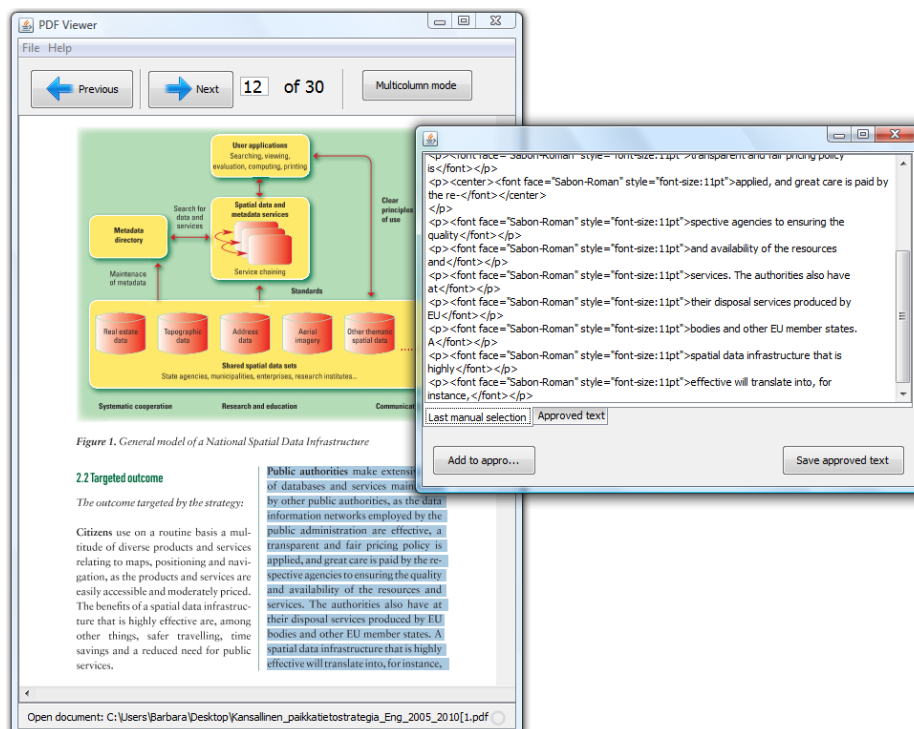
PDF Viewer

File Help

Previous

Next

12 of 30

Multicolumn mode

User applications
Searching, viewing, evaluation, computing, printing

Metadata directory

Search for data and services

Spatial data and metadata services

Service chaining

Clear principles of use

Maintenance of metadata

Standards

Real estate data

Topographic data

Address data

Aerial imagery

Other thematic spatial data

Shared spatial data sets
State agencies, municipalities, enterprises, research institutes...

Systematic cooperation

Research and education

Communicat

Figure 1. General model of a National Spatial Data Infrastructure

2.2 Targeted outcome

The outcome targeted by the strategy:

Citizens use on a routine basis a multitude of diverse products and services relating to maps, positioning and navigation, as the products and services are easily accessible and moderately priced. The benefits of a spatial data infrastructure that is highly effective are, among other things, safer travelling, time savings and a reduced need for public services.

Public authorities make extensiv of databases and services main by other public authorities, as the data information networks employed by the public administration are effective, a transparent and fair pricing policy is applied, and great care is paid by the respective agencies to ensuring the quality and availability of the resources and services. The authorities also have at their disposal services produced by EU bodies and other EU member states. A spatial data infrastructure that is highly effective will translate into, for instance,

Open document: C:\Users\Barbara\Desktop\Kansallinen_paikkatietostrategia_Eng_2005_2010[1.pdf

<p><font face="Sabon-Roman" style="font-size:11pt">transparent and fair pricing policy is</font></p>
<p><center><font face="Sabon-Roman" style="font-size:11pt">applied, and great care is paid by the re-</font></center>
</p>
<p><font face="Sabon-Roman" style="font-size:11pt">spective agencies to ensuring the quality</font></p>
<p><font face="Sabon-Roman" style="font-size:11pt">and availability of the resources and</font></p>
<p><font face="Sabon-Roman" style="font-size:11pt">services. The authorities also have at</font></p>
<p><font face="Sabon-Roman" style="font-size:11pt">their disposal services produced by EU</font></p>
<p><font face="Sabon-Roman" style="font-size:11pt">bodies and other EU member states. A</font></p>
<p><font face="Sabon-Roman" style="font-size:11pt">spatial data infrastructure that is highly</font></p>
<p><font face="Sabon-Roman" style="font-size:11pt">effective will translate into, for instance,</font></p>

Last manual selection

Approved text

Add to appro...

Save approved text